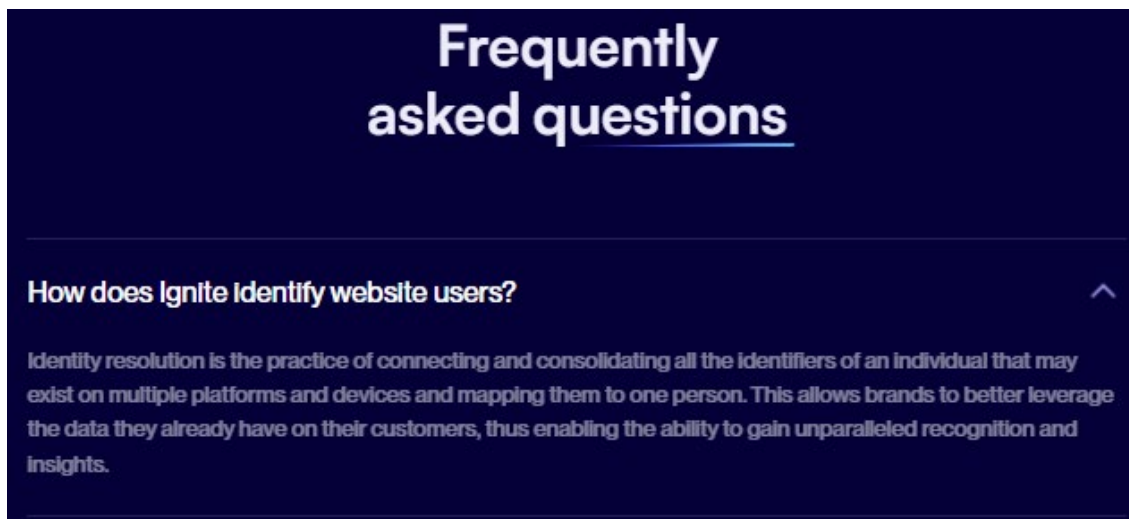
Frequently asked questions

How does Ignite identify website users?

Identity resolution is the practice of connecting and consolidating all the identifiers of an individual that may exist on multiple platforms and devices and mapping them to one person. This allows brands to better leverage the data they already have on their customers, thus enabling the ability to gain unparalleled recognition and insights.